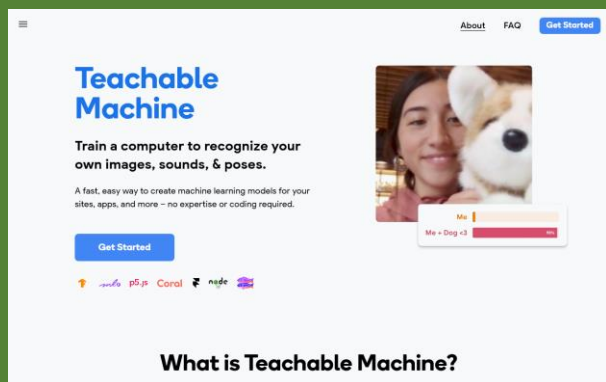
About FAQ Get Started

Teachable Machine

Train a computer to recognize your own images, sounds, & poses.

A fast, easy way to create machine learning models for your sites, apps, and more – no expertise or coding required.

Get Started

ml5.js p5.js Coral node

Me

Me + Dog <3

What is Teachable Machine?